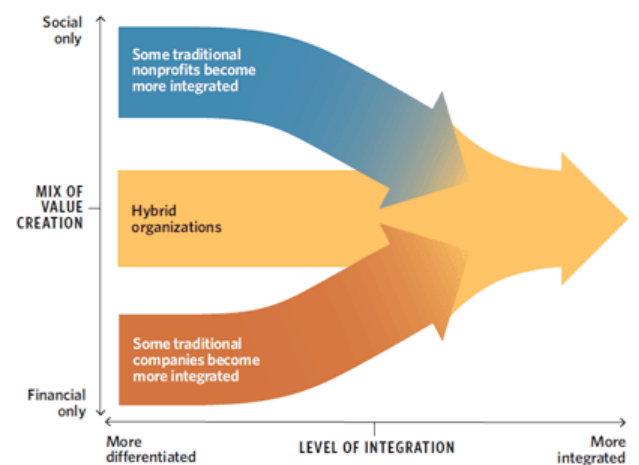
Social only

Some traditional nonprofits become more integrated

MIX OF VALUE CREATION

Hybrid organizations

Some traditional companies become more integrated

Financial only

More differentiated

LEVEL OF INTEGRATION

More integrated